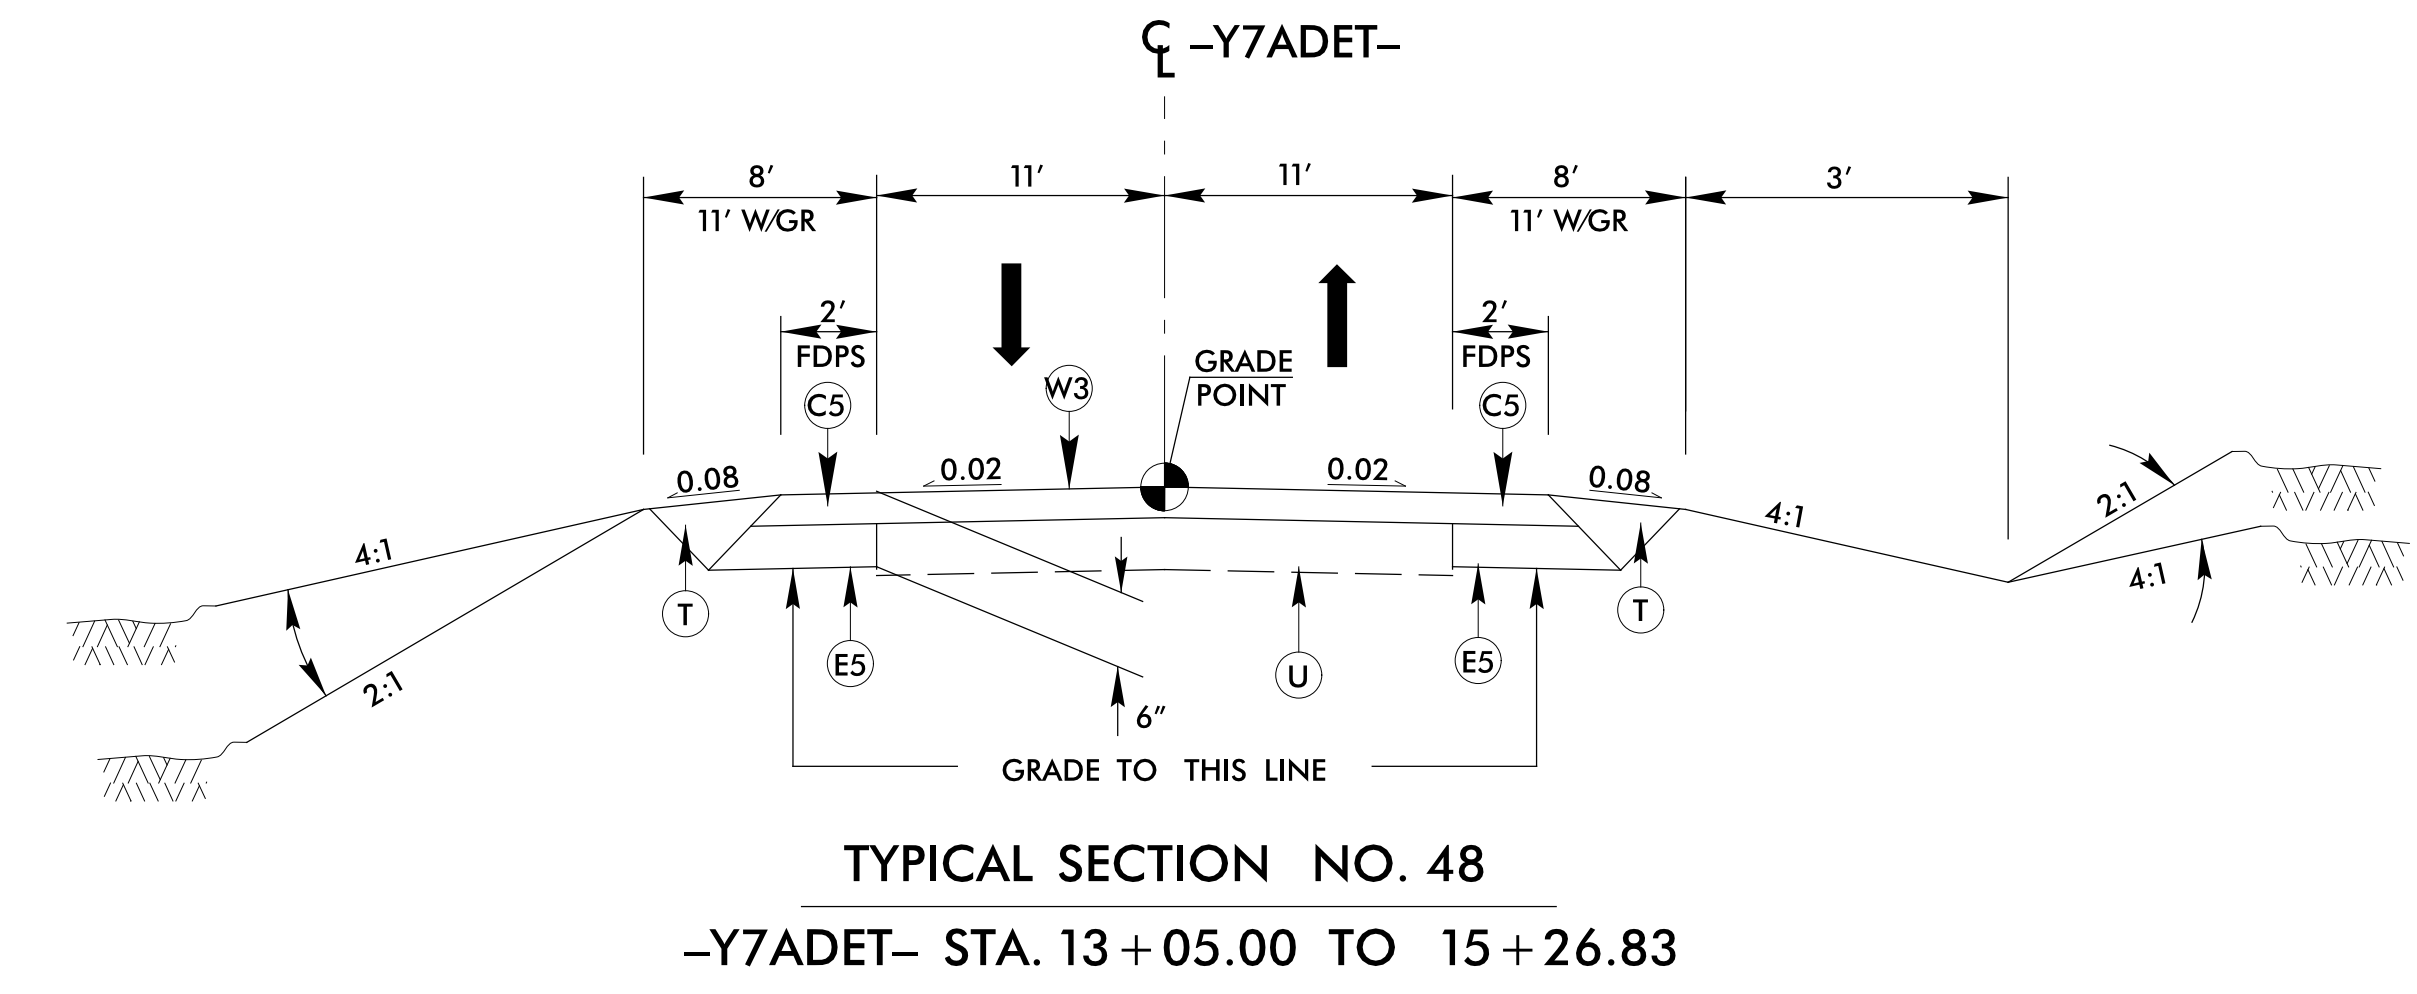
CL -Y7ADET-

8′
11′ W/GR

11′

11′

8′
11′ W/GR

3′

2′
FDPS

2′
FDPS

GRADE
POINT

C5

W3

C5

0.08

0.02

0.02

0.08

4:1

4:1

2:1

4:1

2:1

T

T

E5

E5

U

6″

GRADE TO THIS LINE

TYPICAL SECTION NO. 48

-Y7ADET- STA. 13 + 05.00 TO 15 + 26.83